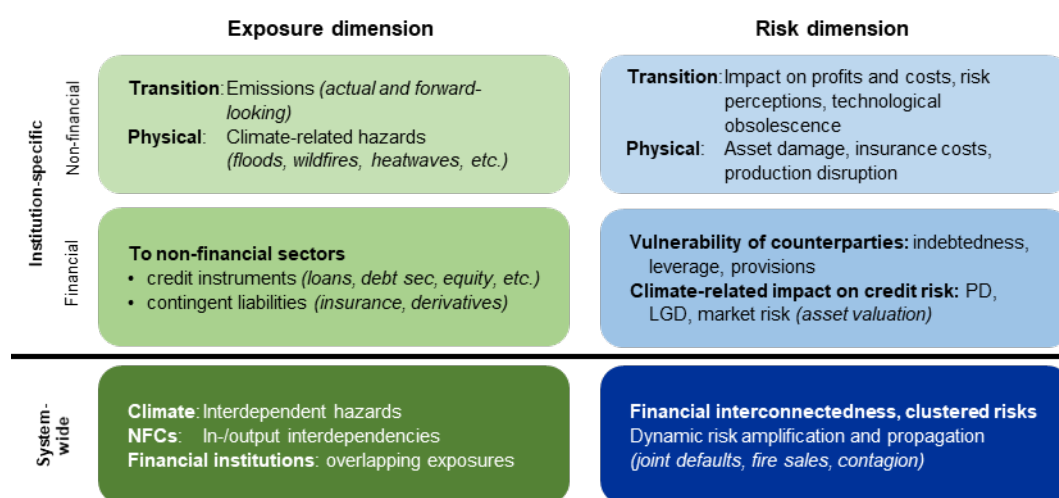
Exposure dimension

Risk dimension

Institution-specific

Non-financial

Transition: Emissions (actual and forward-looking)
Physical: Climate-related hazards (floods, wildfires, heatwaves, etc.)

Transition: Impact on profits and costs, risk perceptions, technological obsolescence
Physical: Asset damage, insurance costs, production disruption

Financial

To non-financial sectors
• credit instruments (loans, debt sec, equity, etc.)
• contingent liabilities (insurance, derivatives)

Vulnerability of counterparties: indebtedness, leverage, provisions
Climate-related impact on credit risk: PD, LGD, market risk (asset valuation)

System-wide

Climate: Interdependent hazards
NFCs: In-/output interdependencies
Financial institutions: overlapping exposures

Financial interconnectedness, clustered risks
Dynamic risk amplification and propagation
(joint defaults, fire sales, contagion)